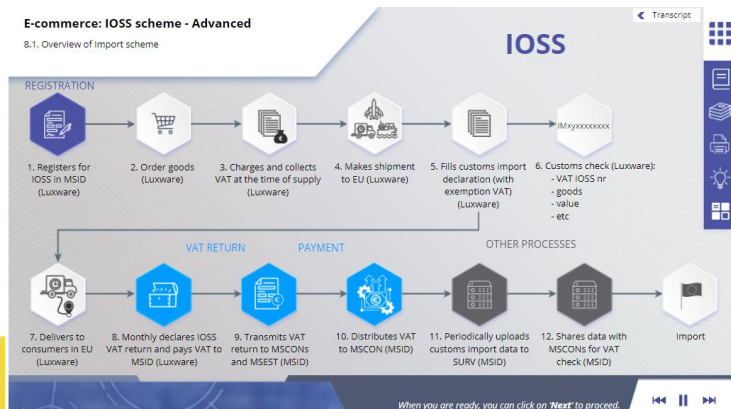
E-commerce: IOSS scheme - Advanced
8.1. Overview of Import scheme

Transcript

IOSS

REGISTRATION

1. Registers for IOSS in MSID (Luxware)

2. Order goods (Luxware)

3. Charges and collects VAT at the time of supply (Luxware)

4. Makes shipment to EU (Luxware)

5. Fills customs import declaration (with exemption VAT) (Luxware)

IMxyxxxxxxxx

6. Customs check (Luxware):
- VAT IOSS nr
- goods
- value
- etc

VAT RETURN

PAYMENT

OTHER PROCESSES

7. Delivers to consumers in EU (Luxware)

8. Monthly declares IOSS VAT return and pays VAT to MSID (Luxware)

9. Transmits VAT return to MSCONs and MSEST (MSID)

10. Distributes VAT to MSCON (MSID)

11. Periodically uploads customs import data to SURV (MSID)

12. Shares data with MSCONs for VAT check (MSID)

Import

When you are ready, you can click on 'Next' to proceed.